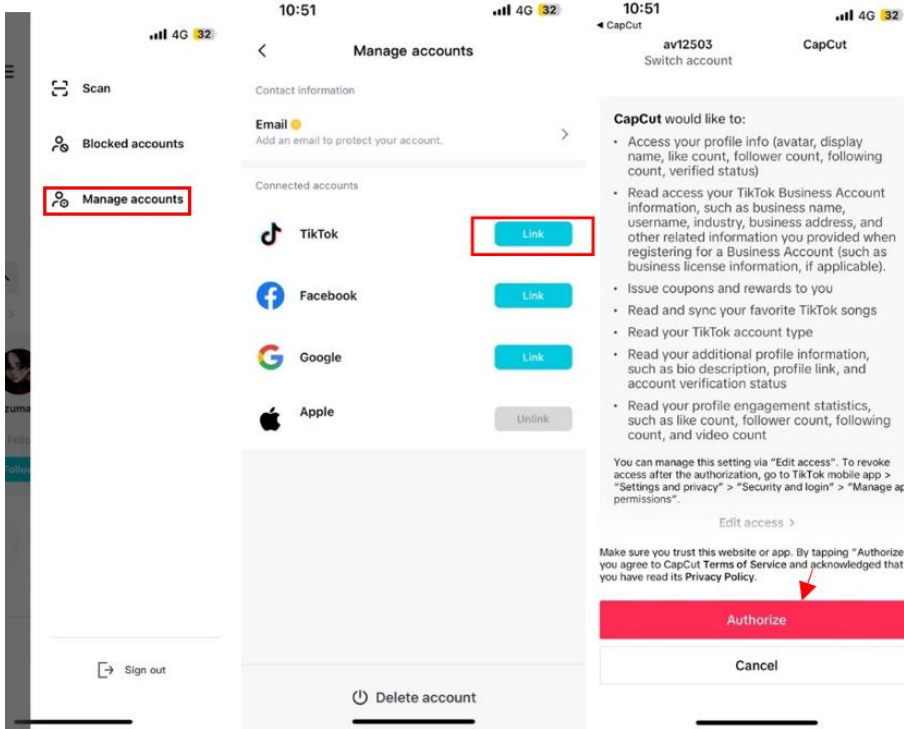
4G 32

Scan

Blocked accounts

Manage accounts

Sign out

10:51 4G 32

Manage accounts

Contact information

Email
Add an email to protect your account.

Connected accounts

TikTok Link

Facebook Link

Google Link

Apple Unlink

Delete account

10:51 4G 32
◂ CapCut

av12503
Switch account

CapCut

CapCut would like to:

- Access your profile info (avatar, display name, like count, follower count, following count, verified status)
- Read access your TikTok Business Account information, such as business name, username, industry, business address, and other related information you provided when registering for a Business Account (such as business license information, if applicable).
- Issue coupons and rewards to you
- Read and sync your favorite TikTok songs
- Read your TikTok account type
- Read your additional profile information, such as bio description, profile link, and account verification status
- Read your profile engagement statistics, such as like count, follower count, following count, and video count

You can manage this setting via "Edit access". To revoke access after the authorization, go to TikTok mobile app > "Settings and privacy" > "Security and login" > "Manage ap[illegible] permissions".

Edit access >

Make sure you trust this website or app. By tapping "Authorize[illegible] you agree to CapCut Terms of Service and acknowledged that you have read its Privacy Policy.

Authorize

Cancel